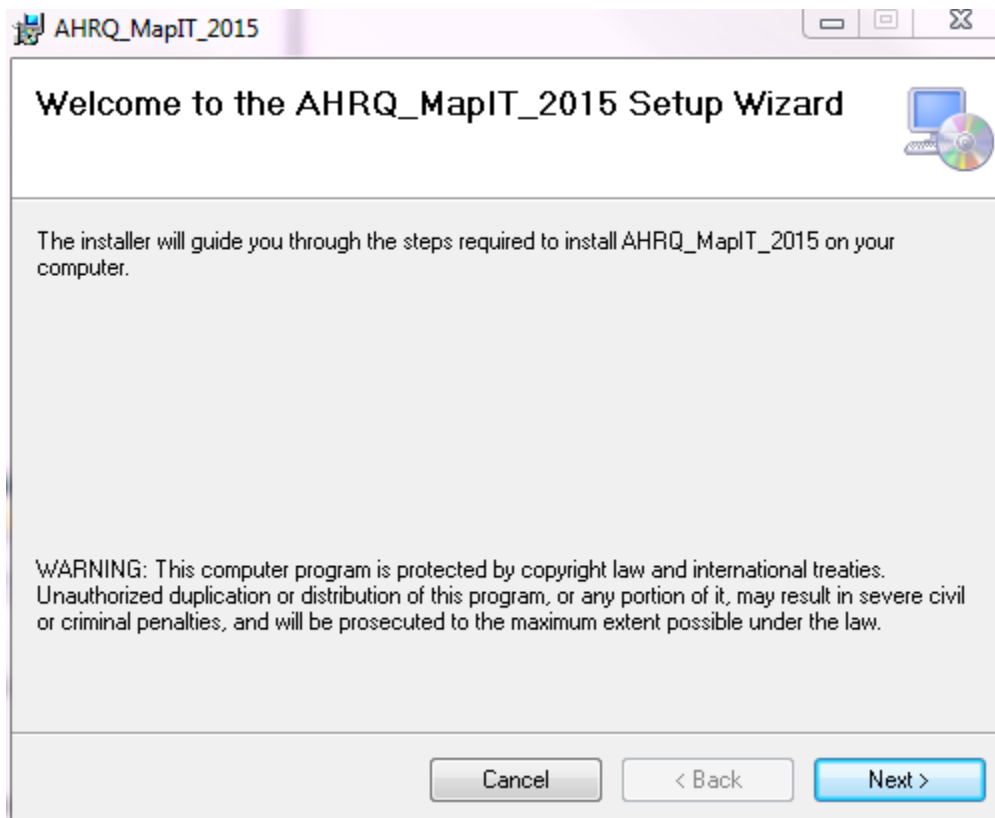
AHRQ_MapIT_2015

Welcome to the AHRQ_MapIT_2015 Setup Wizard

The installer will guide you through the steps required to install AHRQ_MapIT_2015 on your computer.

WARNING: This computer program is protected by copyright law and international treaties. Unauthorized duplication or distribution of this program, or any portion of it, may result in severe civil or criminal penalties, and will be prosecuted to the maximum extent possible under the law.

Cancel
< Back
Next >